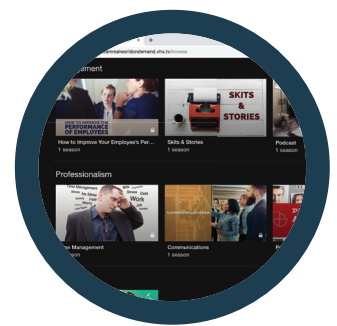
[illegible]amrealworldondemand.vhx.tv/browse

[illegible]gement

HOW TO IMPROVE THE PERFORMANCE OF EMPLOYEES

How to Improve Your Employee's Per...
1 season

SKITS & STORIES

Skits & Stories
1 season

Podcast
1 season

Professionalism

Management
Stress
Work

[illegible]ss Management
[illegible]ason

Communications
1 season

R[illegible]
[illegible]